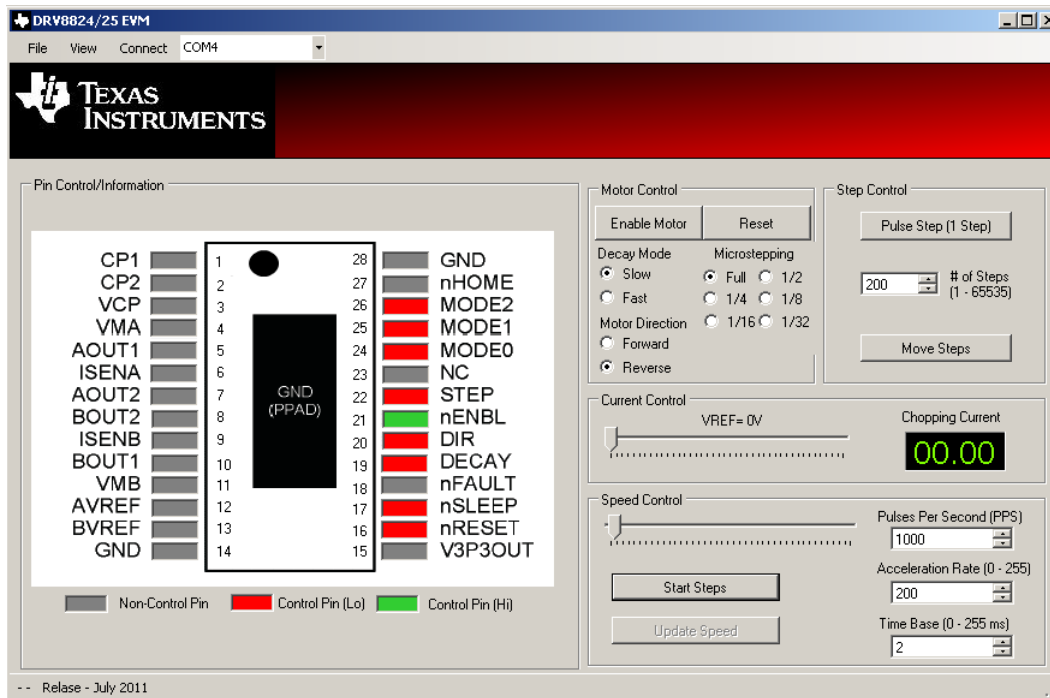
DRV8824/25 EVM

File View Connect COM4

TEXAS INSTRUMENTS

Pin Control/Information

| | | | |
|---|---|---|---|
| CP1 | 1 | 28 | GND |
| CP2 | 2 | 27 | nHOME |
| VCP | 3 | 26 | MODE2 |
| VMA | 4 | 25 | MODE1 |
| AOUT1 | 5 | 24 | MODE0 |
| ISENA | 6 | 23 | NC |
| AOUT2 | 7 | 22 | STEP |
| BOUT2 | 8 | 21 | nENBL |
| ISENB | 9 | 20 | DIR |
| BOUT1 | 10 | 19 | DECAY |
| VMB | 11 | 18 | nFAULT |
| AVREF | 12 | 17 | nSLEEP |
| BVREF | 13 | 16 | nRESET |
| GND | 14 | 15 | V3P3OUT |

GND (PPAD)

Non-Control Pin Control Pin (Lo) Control Pin (Hi)

Motor Control
Enable Motor Reset
Decay Mode
Slow
Fast
Microstepping
Full 1/2
1/4 1/8
1/16 1/32
Motor Direction
Forward
Reverse

Step Control
Pulse Step (1 Step)
200 # of Steps (1 - 65535)
Move Steps

Current Control
VREF= 0V
Chopping Current
00.00

Speed Control
Pulses Per Second (PPS)
1000
Acceleration Rate (0 - 255)
200
Time Base (0 - 255 ms)
2
Start Steps
Update Speed

-- Relase - July 2011